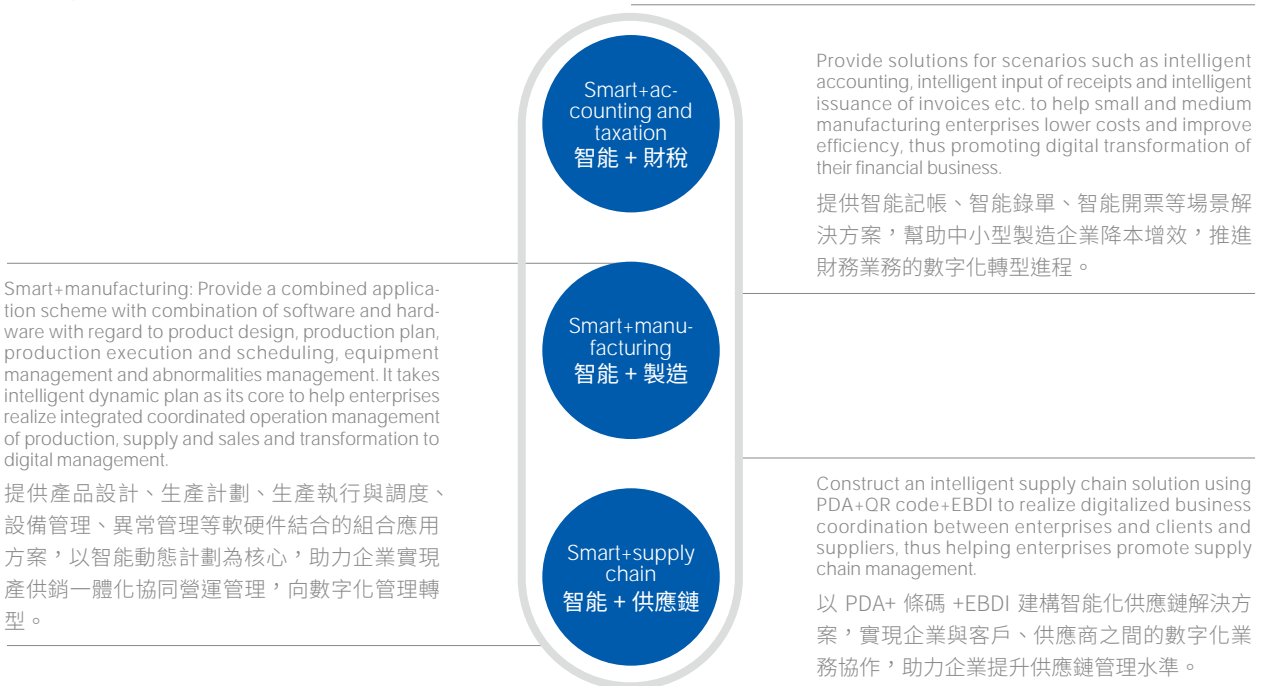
Smart+accounting and taxation
智能 + 財稅

Provide solutions for scenarios such as intelligent accounting, intelligent input of receipts and intelligent issuance of invoices etc. to help small and medium manufacturing enterprises lower costs and improve efficiency, thus promoting digital transformation of their financial business.

提供智能記帳、智能錄單、智能開票等場景解決方案，幫助中小型製造企業降本增效，推進財務業務的數字化轉型進程。

Smart+manufacturing: Provide a combined application scheme with combination of software and hardware with regard to product design, production plan, production execution and scheduling, equipment management and abnormalities management. It takes intelligent dynamic plan as its core to help enterprises realize integrated coordinated operation management of production, supply and sales and transformation to digital management.

提供產品設計、生產計劃、生產執行與調度、設備管理、異常管理等軟硬件結合的組合應用方案，以智能動態計劃為核心，助力企業實現產供銷一體化協同營運管理，向數字化管理轉型。

Smart+manufacturing
智能 + 製造

Smart+supply chain
智能 + 供應鏈

Construct an intelligent supply chain solution using PDA+QR code+EBDI to realize digitalized business coordination between enterprises and clients and suppliers, thus helping enterprises promote supply chain management.

以 PDA+ 條碼 +EBDI 建構智能化供應鏈解決方案，實現企業與客戶、供應商之間的數字化業務協作，助力企業提升供應鏈管理水準。